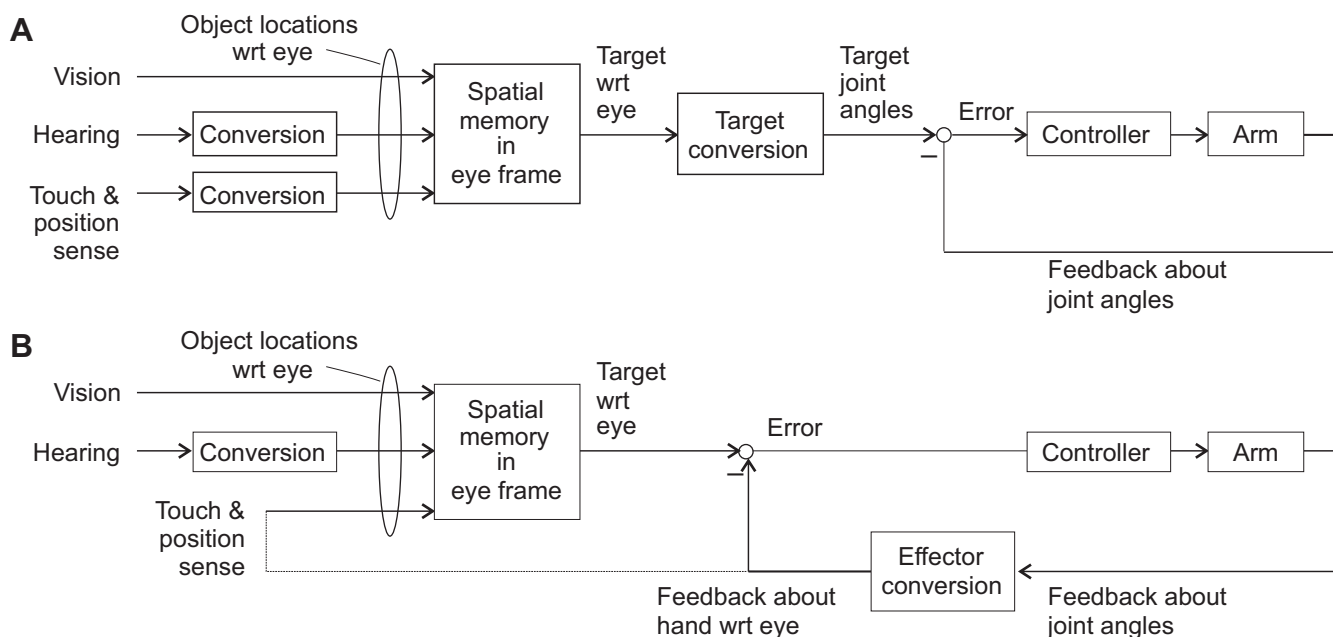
A

Object locations wrt eye

Vision

Hearing

Conversion

Touch & position sense

Conversion

Spatial memory in eye frame

Target wrt eye

Target conversion

Target joint angles

Error

–

Controller

Arm

Feedback about joint angles

B

Object locations wrt eye

Vision

Hearing

Conversion

Touch & position sense

Spatial memory in eye frame

Target wrt eye

Error

–

Controller

Arm

Effector conversion

Feedback about hand wrt eye

Feedback about joint angles